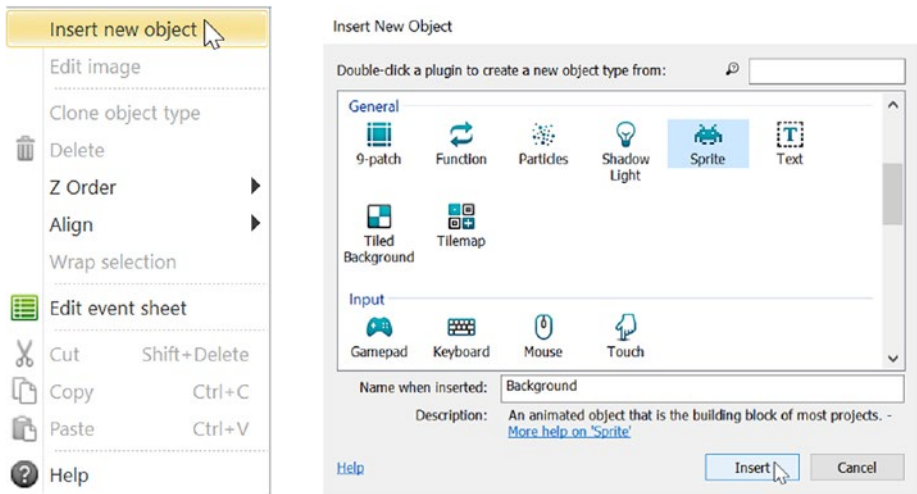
Insert new object
Edit image
Clone object type
Delete
Z Order
Align
Wrap selection
Edit event sheet
Cut Shift+Delete
Copy Ctrl+C
Paste Ctrl+V
Help

Insert New Object

Double-click a plugin to create a new object type from:

General
9-patch
Function
Particles
Shadow Light
Sprite
Text
Tiled Background
Tilemap

Input
Gamepad
Keyboard
Mouse
Touch

Name when inserted: Background
Description: An animated object that is the building block of most projects. - More help on 'Sprite'

Help
Insert
Cancel